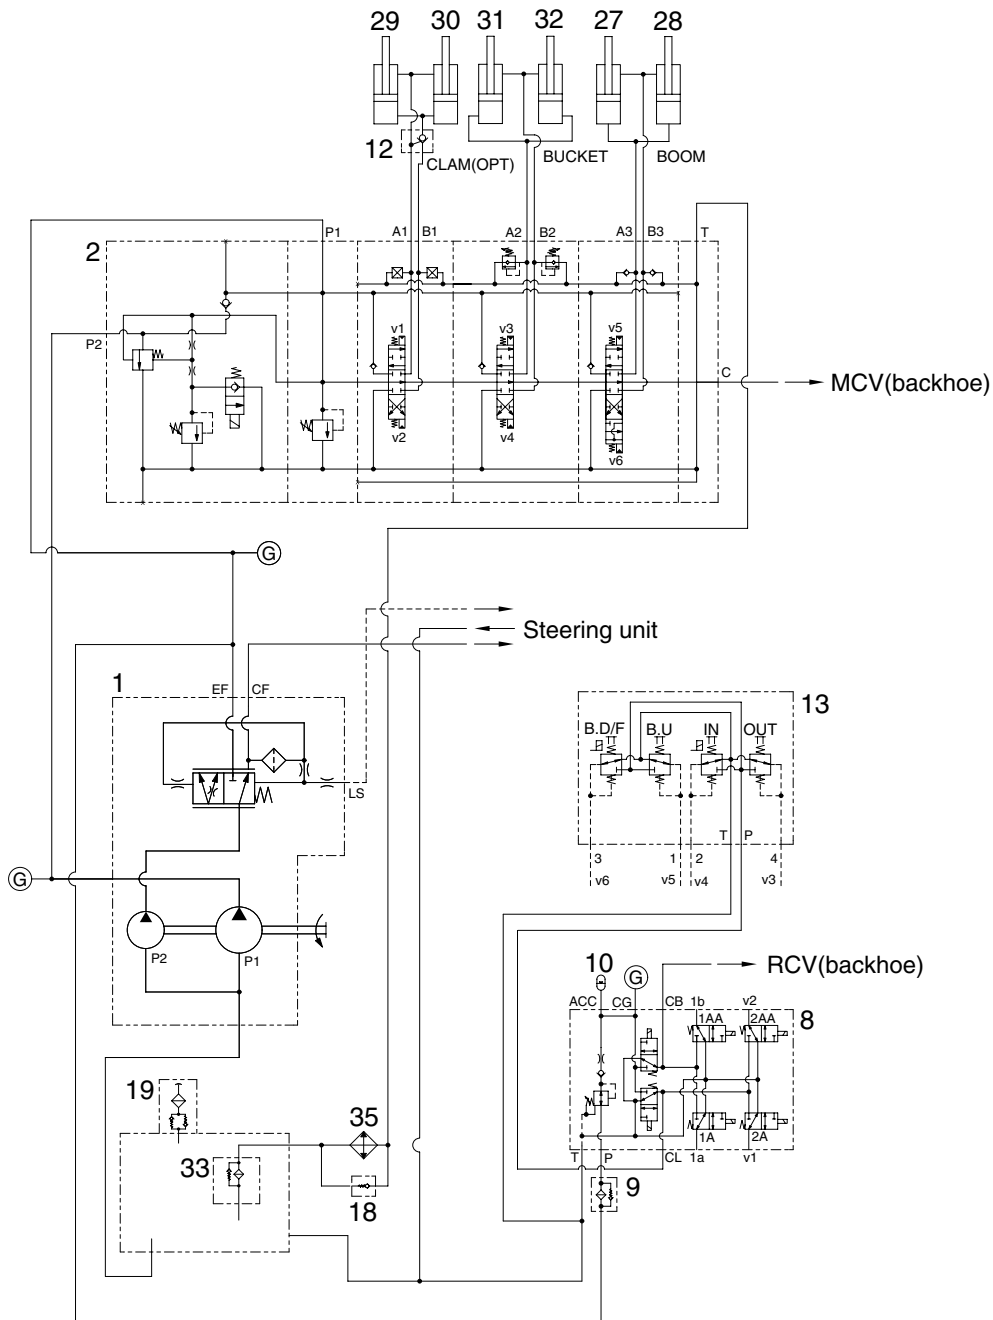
29 30 31 32 27 28

12

CLAM(OPT) BUCKET BOOM

P1 A1 B1 A2 B2 A3 B3 T

2

P2

v1 v3 v5

v2 v4 v6

C

MCV(backhoe)

G

Steering unit

1

EF CF

LS

13

B.D/F B.U IN OUT

T P

3 1 2 4

v6 v5 v4 v3

G

P2 P1

10

G

RCV(backhoe)

ACC CG CB 1b v2

8

1AA 2AA

1A 2A

T P CL 1a v1

9

19

35

33

18